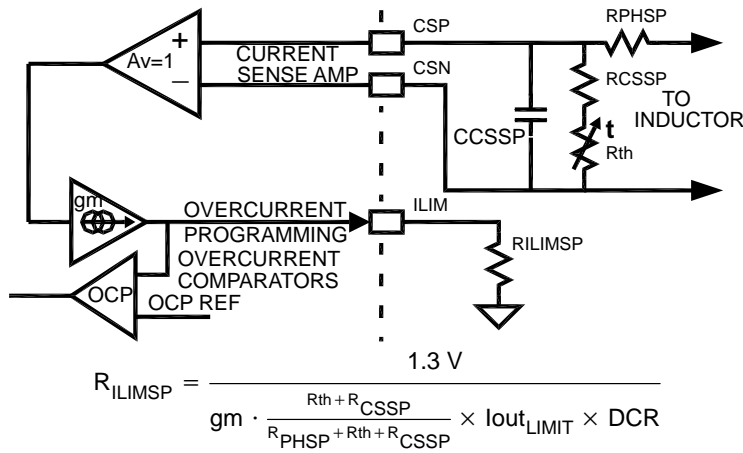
Av=1
+
–
CURRENT SENSE AMP
CSP
CSN
RPHSP
RCSSP
TO INDUCTOR
CCSSP
t
Rth
gm
OVERCURRENT PROGRAMMING
ILIM
RILIMSP
OVERCURRENT COMPARATORS
OCP
OCP REF

$R_{ILIMSP} = \frac{1.3\ V}{gm \cdot \frac{Rth + R_{CSSP}}{R_{PHSP} + Rth + R_{CSSP}} \times Iout_{LIMIT} \times DCR}$